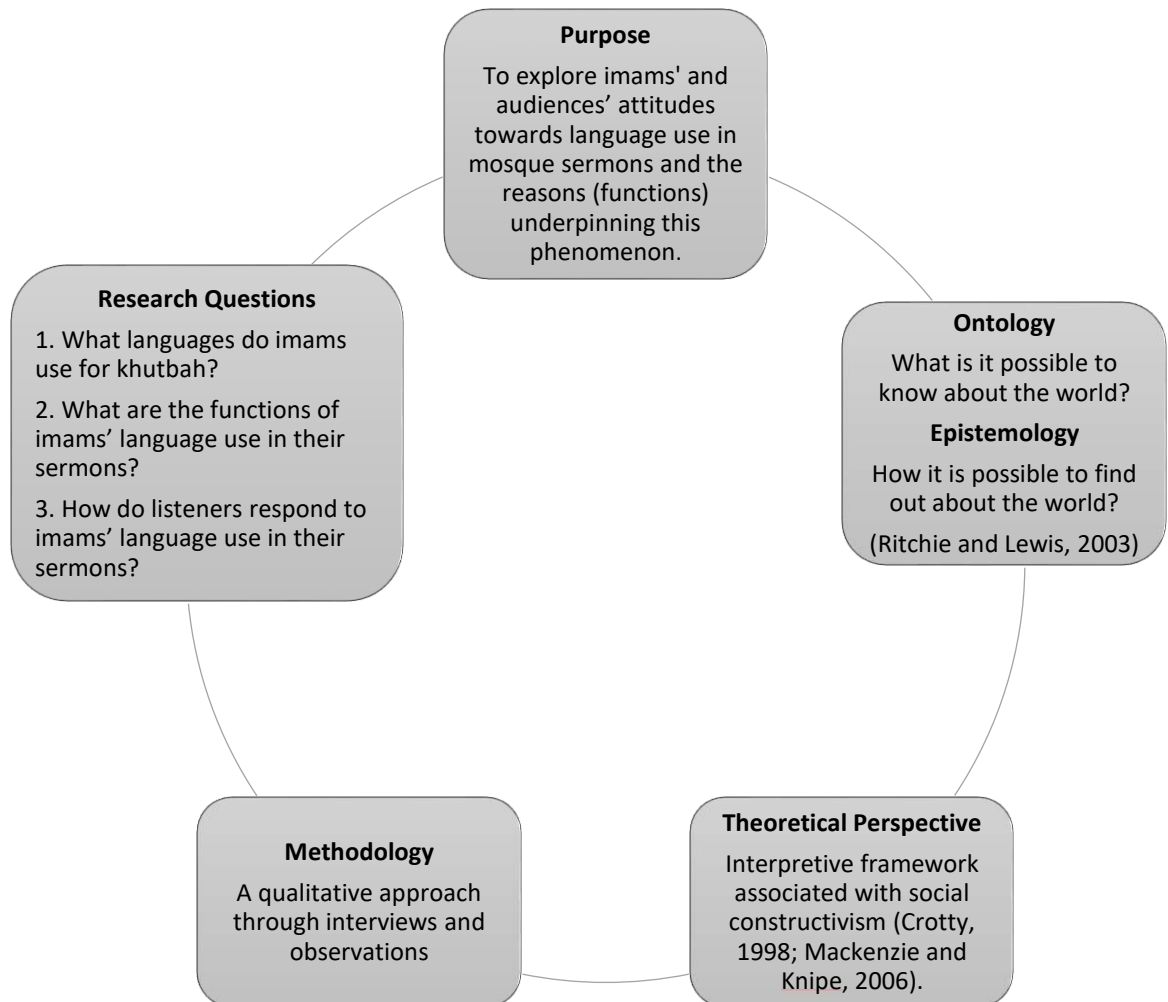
Purpose

To explore imams' and audiences' attitudes towards language use in mosque sermons and the reasons (functions) underpinning this phenomenon.

Ontology

What is it possible to know about the world?

Epistemology

How it is possible to find out about the world?

(Ritchie and Lewis, 2003)

Theoretical Perspective

Interpretive framework associated with social constructivism (Crotty, 1998; Mackenzie and Knipe, 2006).

Methodology

A qualitative approach through interviews and observations

Research Questions

1. What languages do imams use for khutbah?

2. What are the functions of imams' language use in their sermons?

3. How do listeners respond to imams' language use in their sermons?